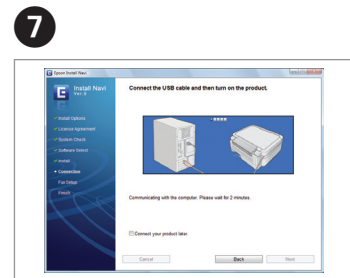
7

Epson Install Navi

Install Navi
Ver. 6

Install Options
Licence Agreement
System Check
Software Select
Install
Connection
Fax Setup
Finish

Connect the USB cable and then turn on the product.

Communicating with the computer. Please wait for 2 minutes.

Connect your product later.

Cancel
Back
Next